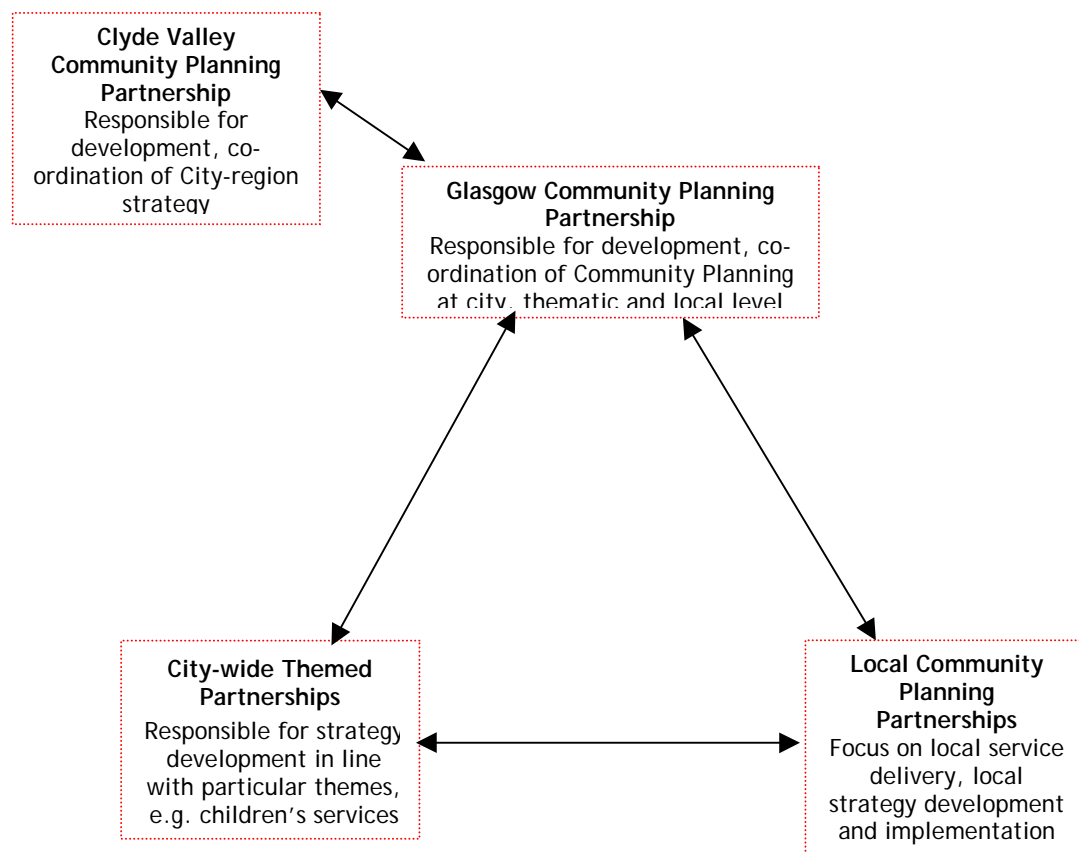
**Clyde Valley Community Planning Partnership**
Responsible for development, co-ordination of City-region strategy

**Glasgow Community Planning Partnership**
Responsible for development, co-ordination of Community Planning at city, thematic and local level

**City-wide Themed Partnerships**
Responsible for strategy development in line with particular themes, e.g. children's services

**Local Community Planning Partnerships**
Focus on local service delivery, local strategy development and implementation